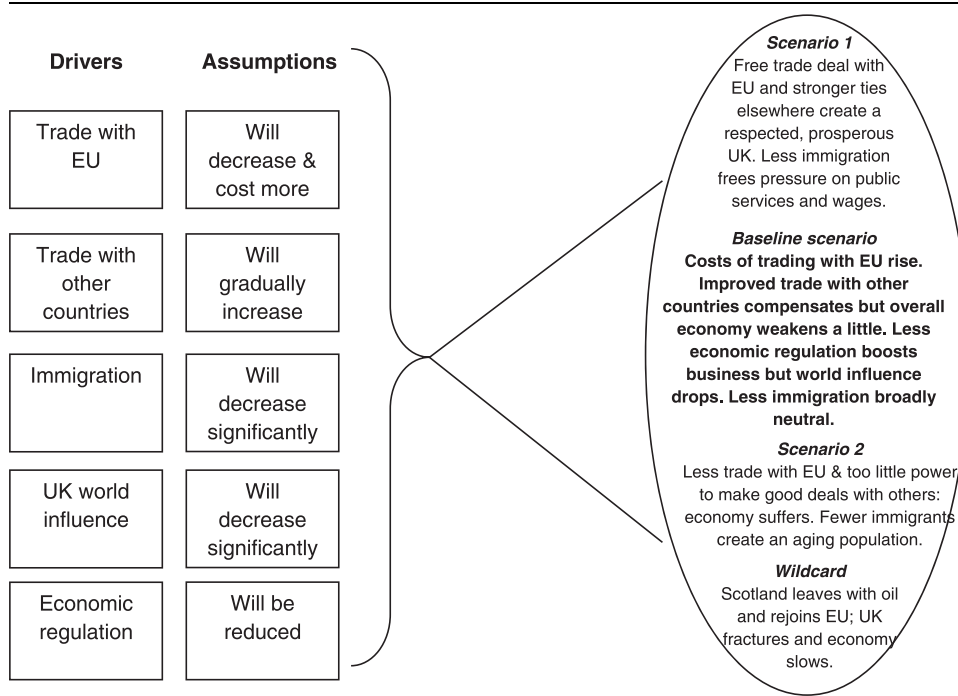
| Drivers | Assumptions |
|---|---|
| Trade with EU | Will decrease & cost more |
| Trade with other countries | Will gradually increase |
| Immigration | Will decrease significantly |
| UK world influence | Will decrease significantly |
| Economic regulation | Will be reduced |

*Scenario 1*
Free trade deal with EU and stronger ties elsewhere create a respected, prosperous UK. Less immigration frees pressure on public services and wages.

***Baseline scenario***
**Costs of trading with EU rise. Improved trade with other countries compensates but overall economy weakens a little. Less economic regulation boosts business but world influence drops. Less immigration broadly neutral.**

*Scenario 2*
Less trade with EU & too little power to make good deals with others: economy suffers. Fewer immigrants create an aging population.

*Wildcard*
Scotland leaves with oil and rejoins EU; UK fractures and economy slows.